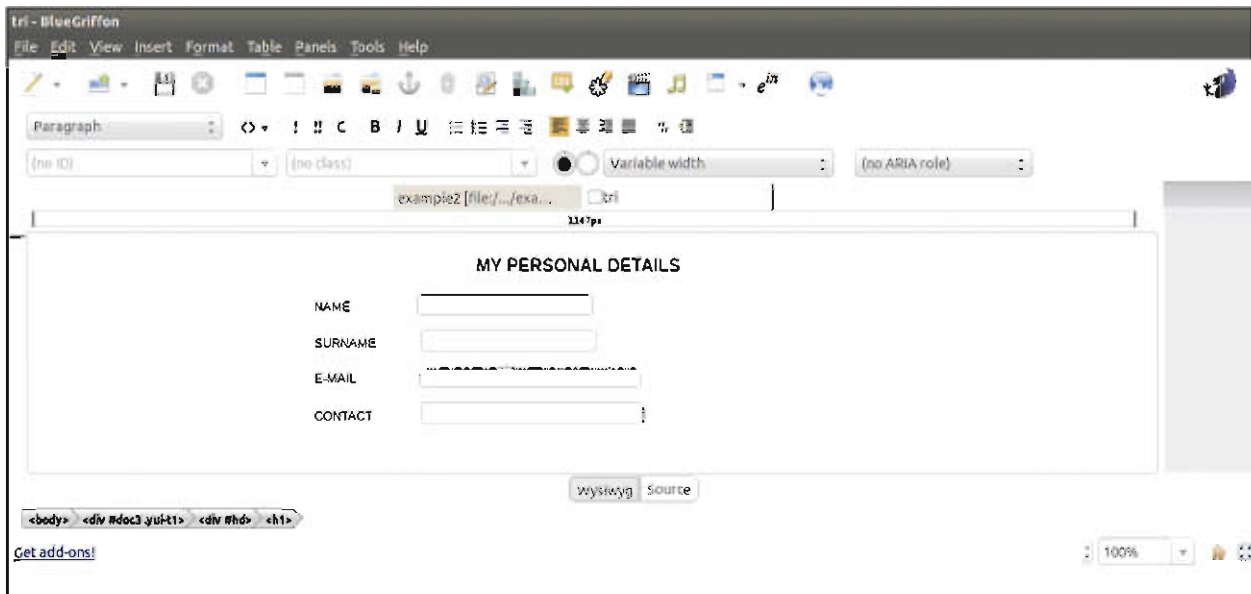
tri - BlueGriffon

File Edit View Insert Format Table Panels Tools Help

Paragraph

(no ID) (no class) Variable width (no ARIA role)

example2 [file:/.../exa... tri

1147px

MY PERSONAL DETAILS

NAME

SURNAME

E-MAIL

CONTACT

Wysiwyg Source

<body> <div #doc3 yui-t1> <div #hd> <h1>

Get add-ons!

100%